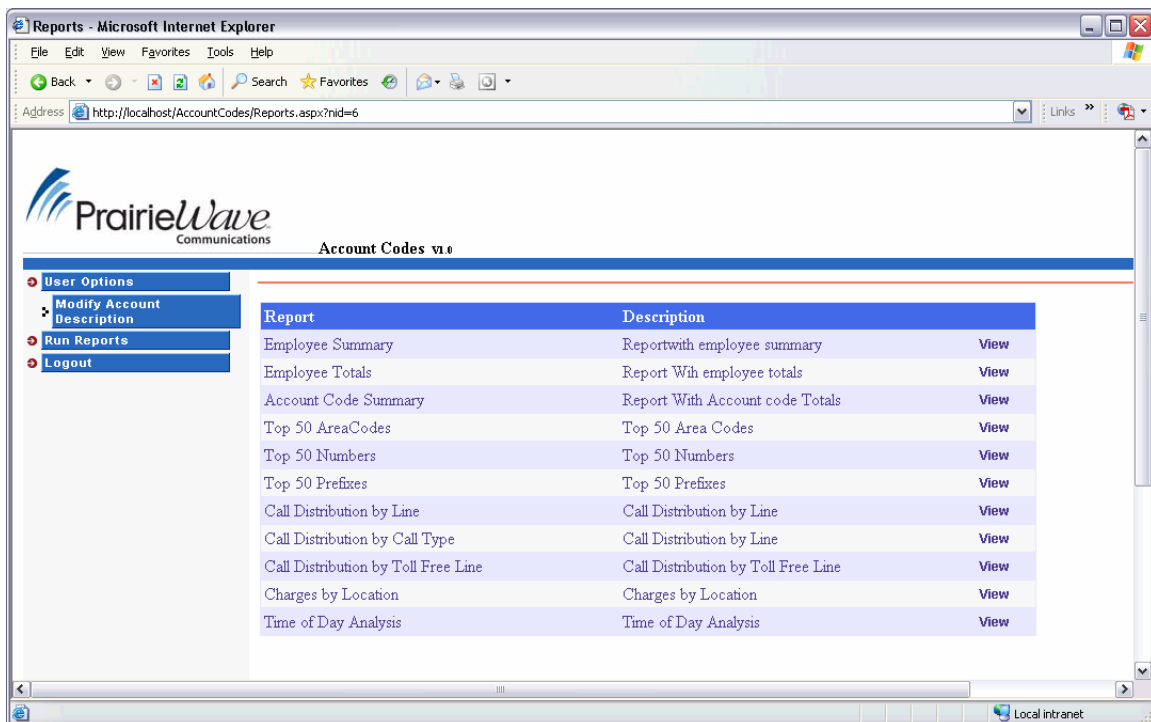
Reports - Microsoft Internet Explorer

File Edit View Favorites Tools Help

Back Search Favorites

Address http://localhost/AccountCodes/Reports.aspx?nid=6

Links »

PrairieWave Communications

Account Codes V1.0

User Options

Modify Account Description

Run Reports

Logout

| Report | Description | |
|---|---|---|
| Employee Summary | Reportwith employee summary | View |
| Employee Totals | Report Wih employee totals | View |
| Account Code Summary | Report With Account code Totals | View |
| Top 50 AreaCodes | Top 50 Area Codes | View |
| Top 50 Numbers | Top 50 Numbers | View |
| Top 50 Prefixes | Top 50 Prefixes | View |
| Call Distribution by Line | Call Distribution by Line | View |
| Call Distribution by Call Type | Call Distribution by Line | View |
| Call Distribution by Toll Free Line | Call Distribution by Toll Free Line | View |
| Charges by Location | Charges by Location | View |
| Time of Day Analysis | Time of Day Analysis | View |

Local intranet